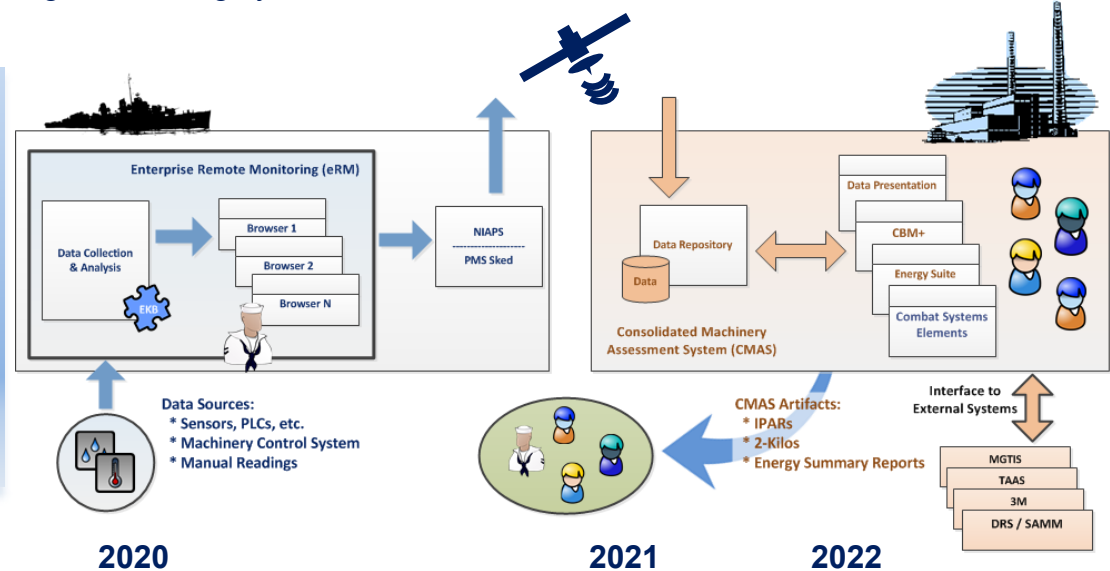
Enterprise Remote Monitoring (eRM)

Data Collection & Analysis

EKB

Browser 1

Browser 2

Browser N

NIAPS
PMS Sked

Data Sources:
* Sensors, PLCs, etc.
* Machinery Control System
* Manual Readings

Data Repository

Data

Data Presentation

CBM+

Energy Suite

Combat Systems Elements

Consolidated Machinery Assessment System (CMAS)

Interface to External Systems

CMAS Artifacts:
* IPARs
* 2-Kilos
* Energy Summary Reports

MGTIS

TAAS

3M

DRS / SAMM

2020

2021

2022